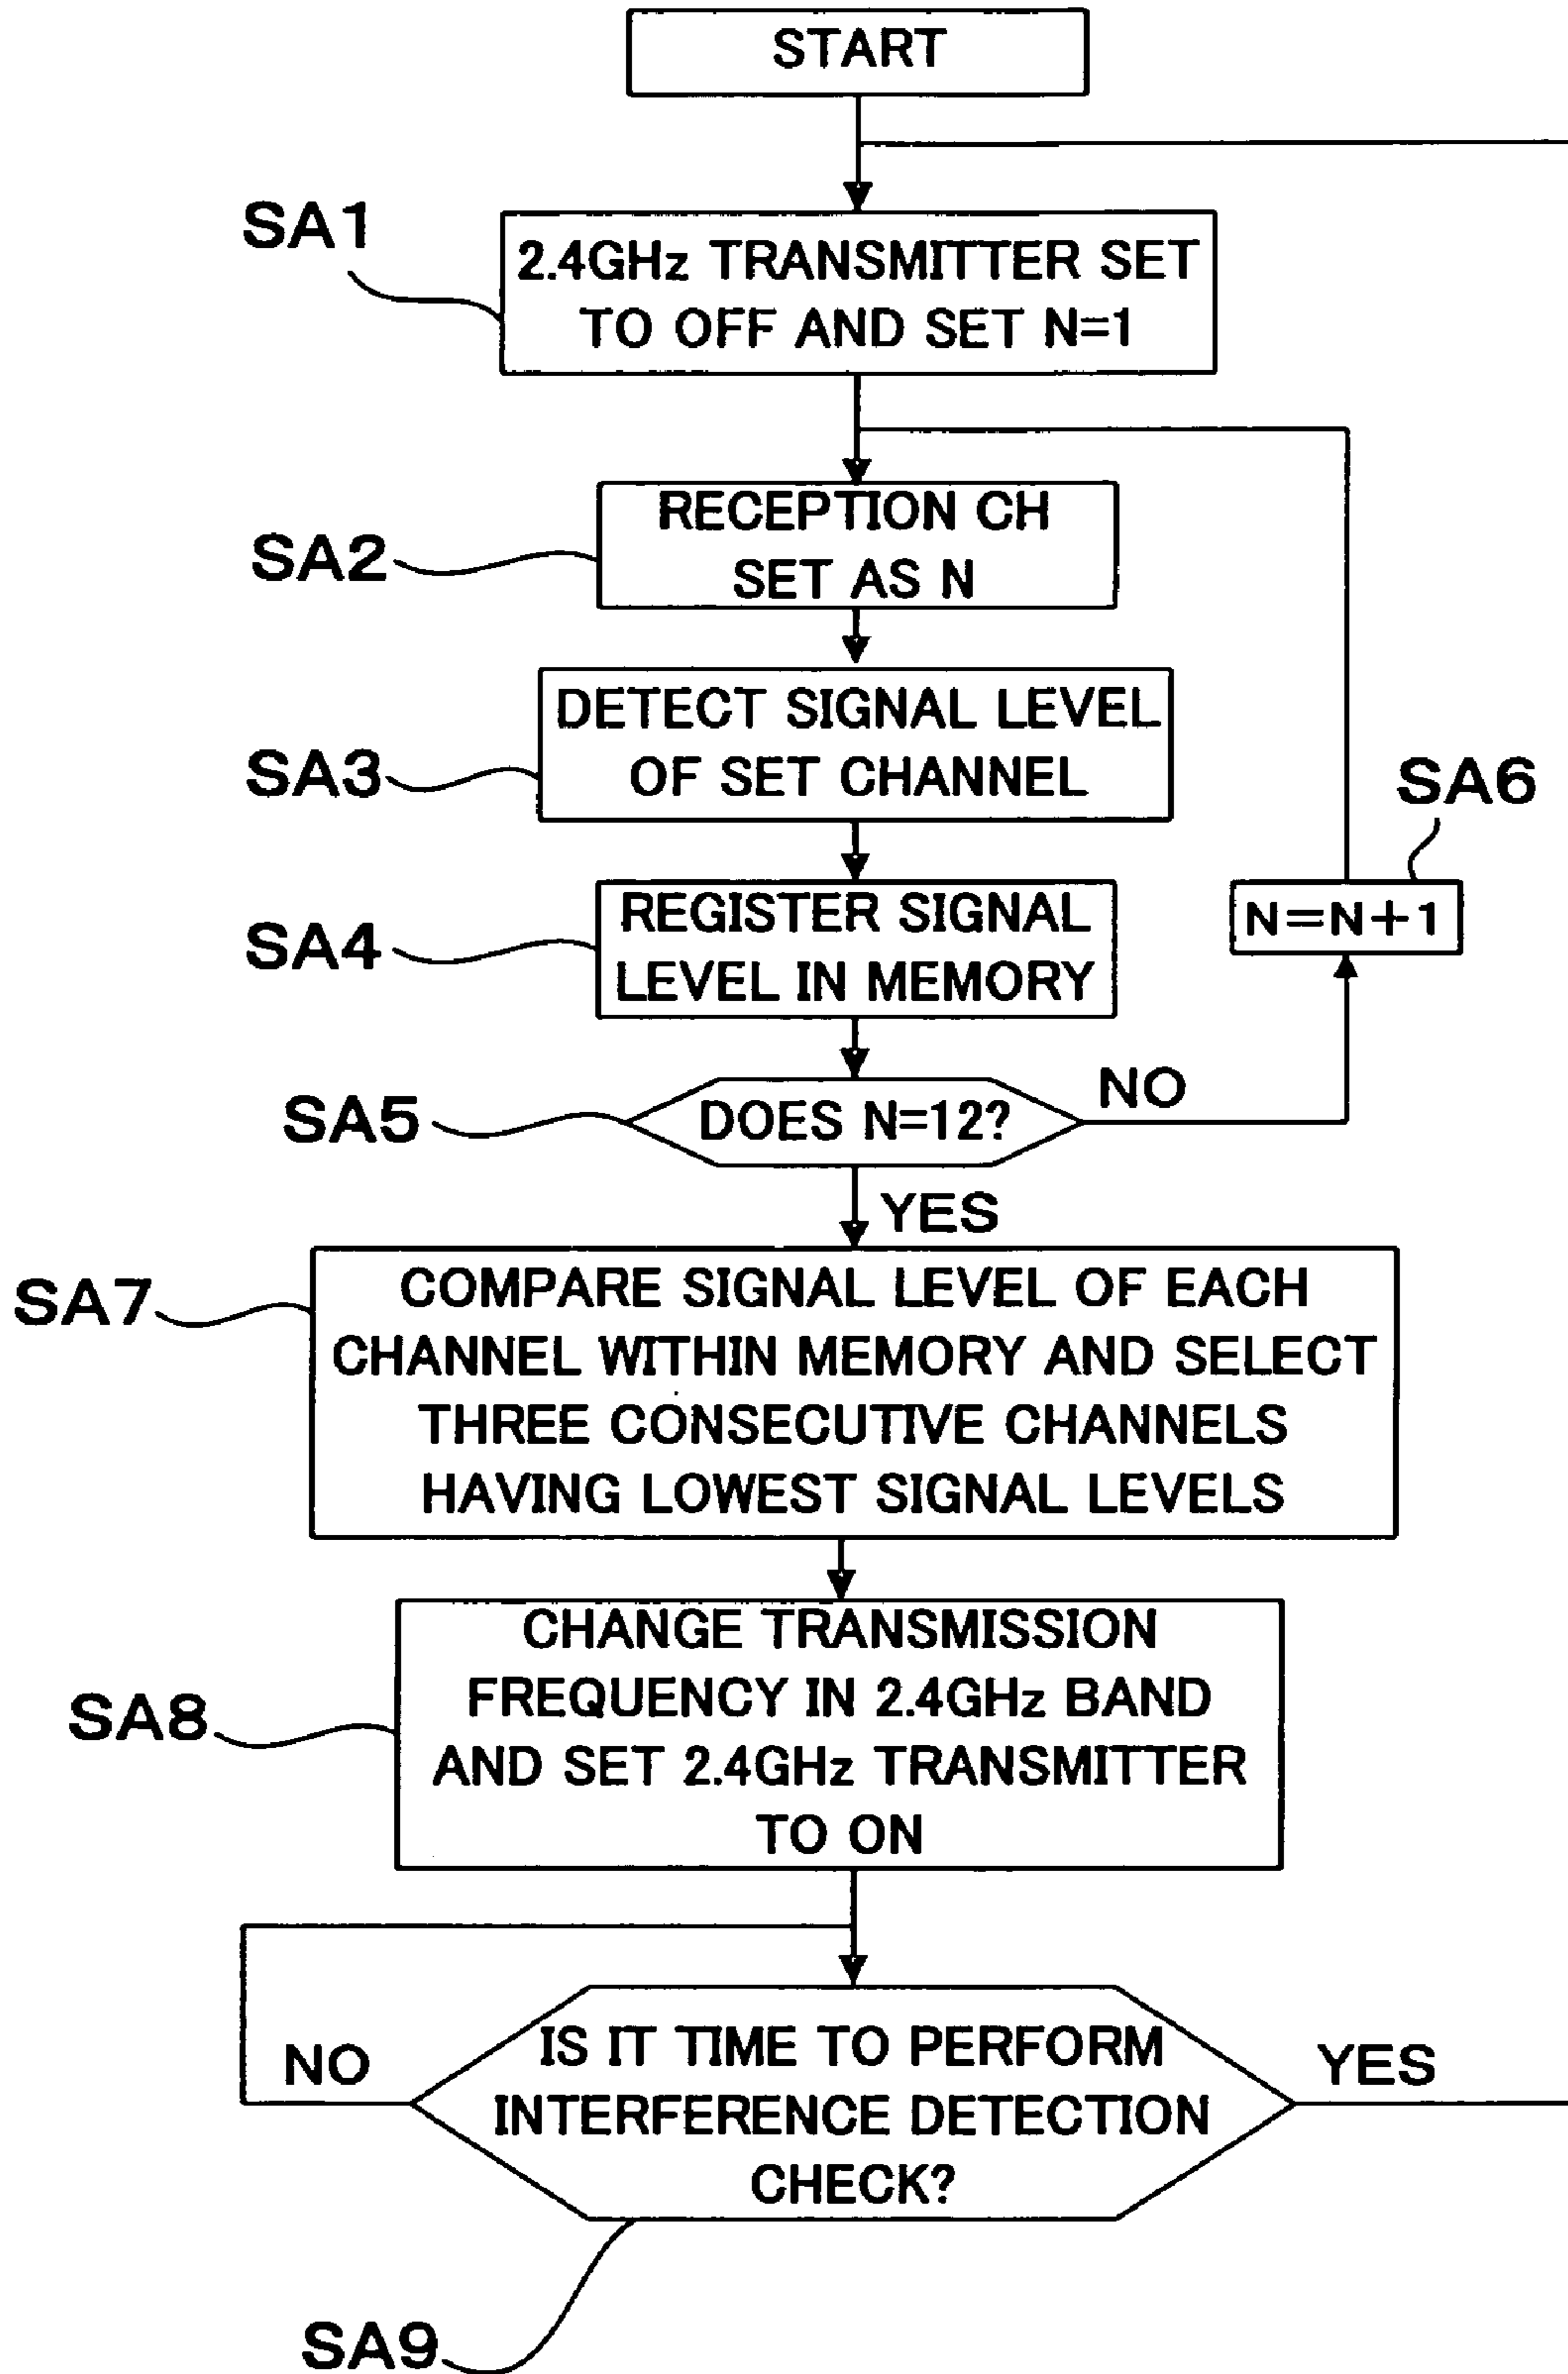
START

SA1
2.4GHz TRANSMITTER SET TO OFF AND SET N=1

SA2
RECEPTION CH SET AS N

SA3
DETECT SIGNAL LEVEL OF SET CHANNEL

SA6
N=N+1

SA4
REGISTER SIGNAL LEVEL IN MEMORY

SA5
DOES N=12?

NO

YES

SA7
COMPARE SIGNAL LEVEL OF EACH CHANNEL WITHIN MEMORY AND SELECT THREE CONSECUTIVE CHANNELS HAVING LOWEST SIGNAL LEVELS

SA8
CHANGE TRANSMISSION FREQUENCY IN 2.4GHz BAND AND SET 2.4GHz TRANSMITTER TO ON

NO

IS IT TIME TO PERFORM INTERFERENCE DETECTION CHECK?

YES

SA9